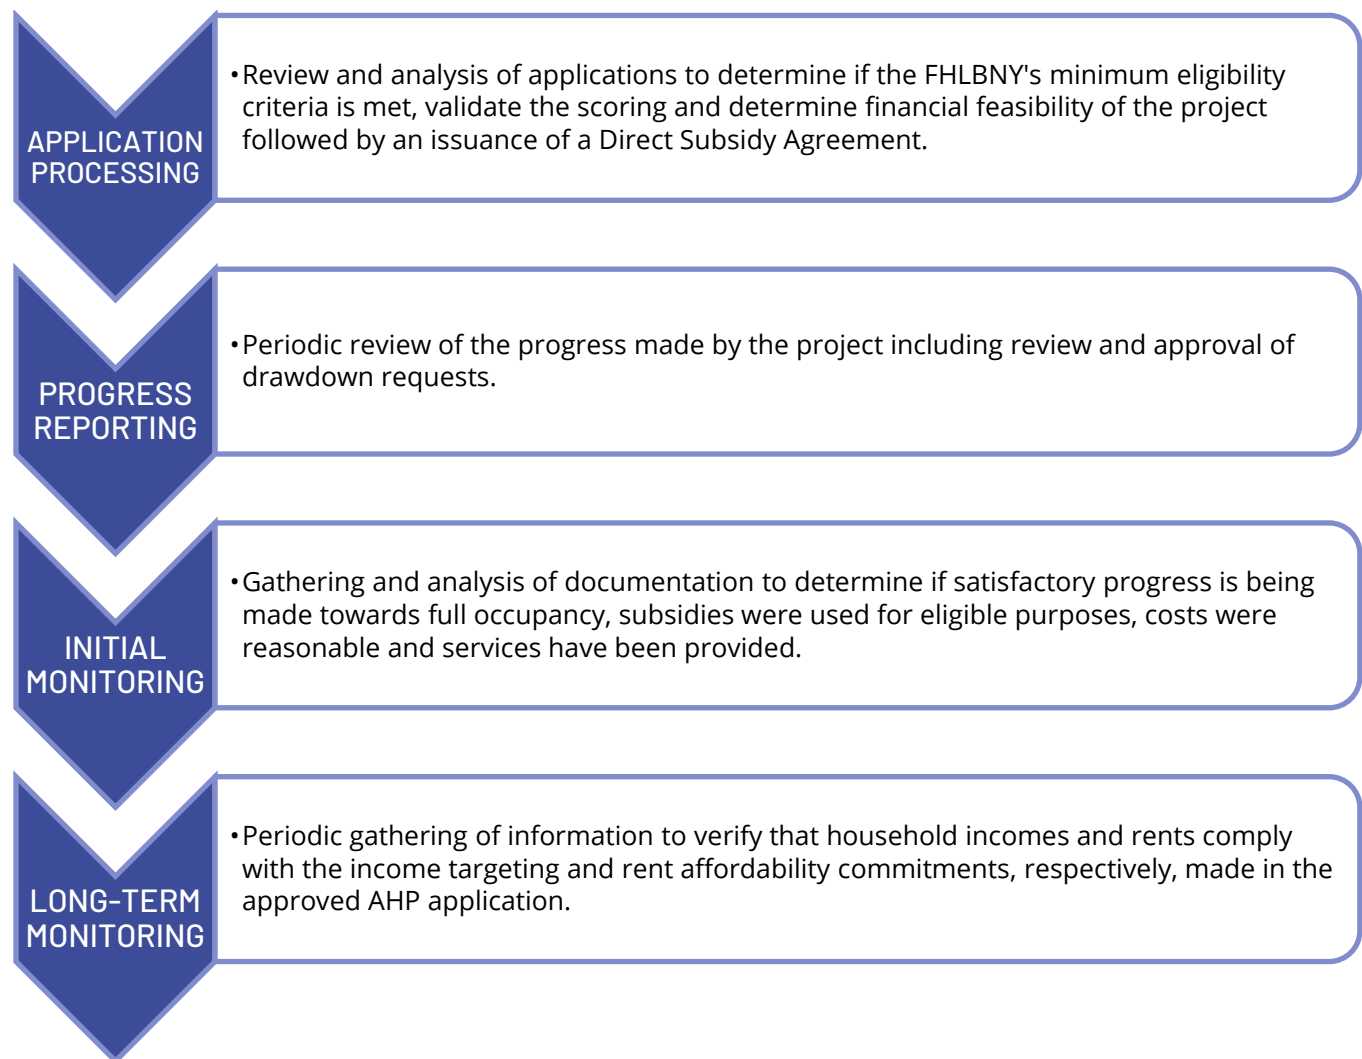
APPLICATION PROCESSING

•Review and analysis of applications to determine if the FHLBNY's minimum eligibility criteria is met, validate the scoring and determine financial feasibility of the project followed by an issuance of a Direct Subsidy Agreement.

PROGRESS REPORTING

•Periodic review of the progress made by the project including review and approval of drawdown requests.

INITIAL MONITORING

•Gathering and analysis of documentation to determine if satisfactory progress is being made towards full occupancy, subsidies were used for eligible purposes, costs were reasonable and services have been provided.

LONG-TERM MONITORING

•Periodic gathering of information to verify that household incomes and rents comply with the income targeting and rent affordability commitments, respectively, made in the approved AHP application.